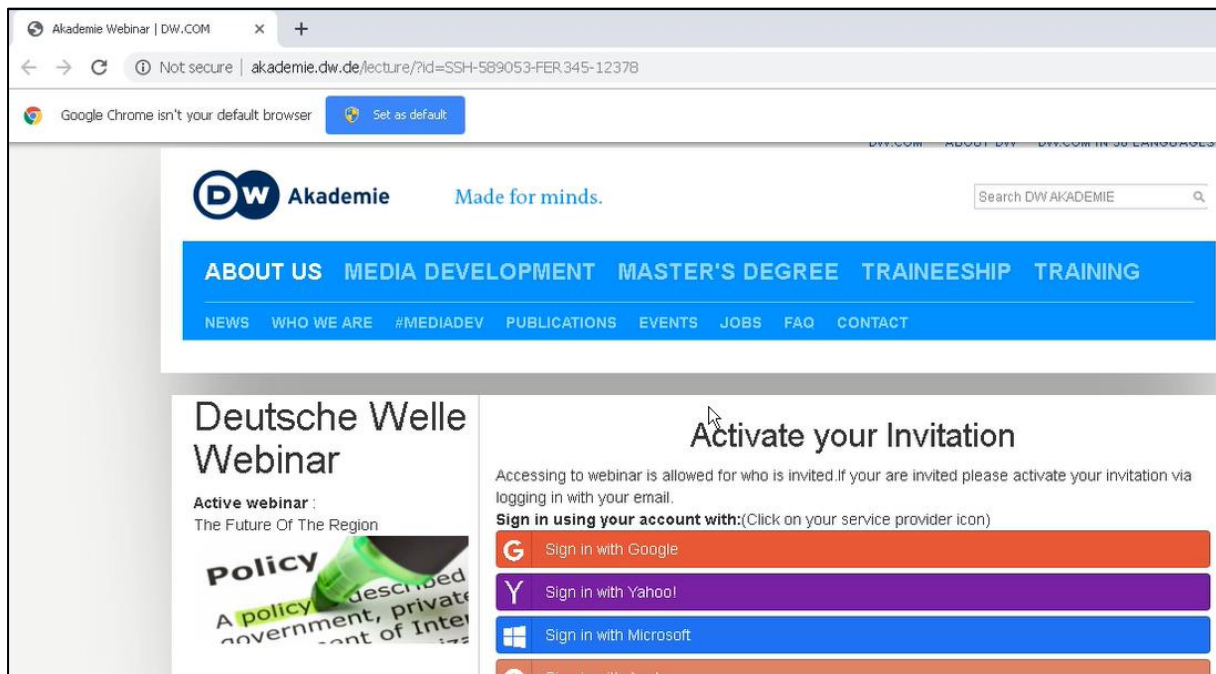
Akademie Webinar | DW.COM ×
+
Not secure | akademie.dw.de/lecture/?id=SSH-589053-FER345-12378
Google Chrome isn't your default browser
Set as default

DW.COM ABOUT DW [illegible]

DW Akademie
Made for minds.
Search DW AKADEMIE

ABOUT US MEDIA DEVELOPMENT MASTER'S DEGREE TRAINEESHIP TRAINING
NEWS WHO WE ARE #MEDIADEV PUBLICATIONS EVENTS JOBS FAQ CONTACT

Deutsche Welle Webinar
Active webinar :
The Future Of The Region

Policy
A policy described
government, private
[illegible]nt of Inte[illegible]

Activate your Invitation
Accessing to webinar is allowed for who is invited.If your are invited please activate your invitation via logging in with your email.
Sign in using your account with:(Click on your service provider icon)
Sign in with Google
Sign in with Yahoo!
Sign in with Microsoft
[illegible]